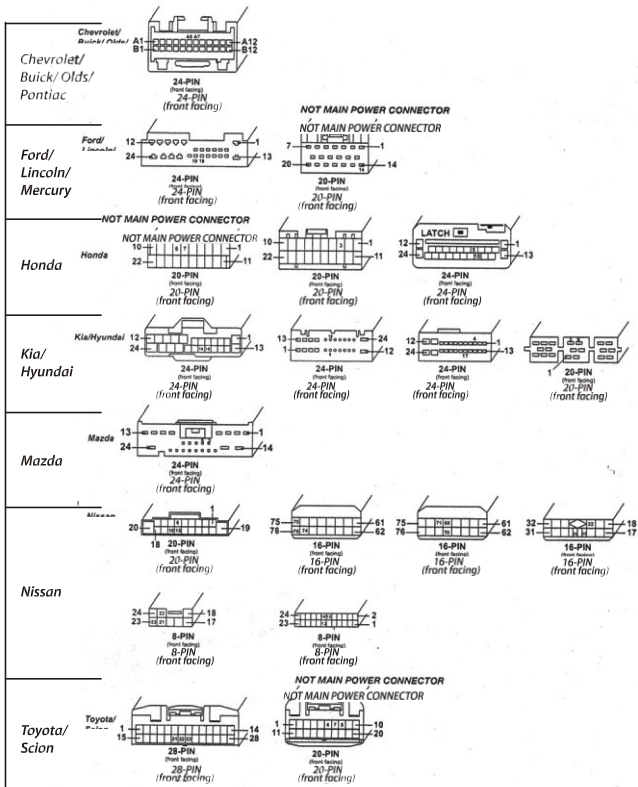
Chevrolet/ Buick/ Olds/

A1 A12
B1 B12

Chevrolet/ Buick/ Olds/ Pontiac

24-PIN
(front facing)
24-PIN
(front facing)

Ford/ Lincoln/

12 1
24 13

Ford/ Lincoln/ Mercury

24-PIN
(front facing)
24-PIN
(front facing)

NOT MAIN POWER CONNECTOR
NOT MAIN POWER CONNECTOR

7 1
20 14

20-PIN
(front facing)
20-PIN
(front facing)

NOT MAIN POWER CONNECTOR
NOT MAIN POWER CONNECTOR

Honda

Honda

10 1
22 11

20-PIN
(front facing)
20-PIN
(front facing)

10 1
22 11

20-PIN
(front facing)
20-PIN
(front facing)

LATCH

12 1
24 13

24-PIN
(front facing)
24-PIN
(front facing)

Kia/Hyundai

Kia/ Hyundai

12 1
24 13

24-PIN
(front facing)
24-PIN
(front facing)

13 24
1 12

24-PIN
(front facing)
24-PIN
(front facing)

12 1
24 13

24-PIN
(front facing)
24-PIN
(front facing)

1

20-PIN
(front facing)
20-PIN
(front facing)

Mazda

Mazda

13 1
24 14

24-PIN
(front facing)
24-PIN
(front facing)

Nissan

Nissan

1
20 19
18

20-PIN
(front facing)
20-PIN
(front facing)

75 61
76 62

16-PIN
(front facing)
16-PIN
(front facing)

75 61
76 62

16-PIN
(front facing)
16-PIN
(front facing)

32 18
31 17

16-PIN
(front facing)
16-PIN
(front facing)

24 18
23 17

8-PIN
(front facing)
8-PIN
(front facing)

24 2
23 1

8-PIN
(front facing)
8-PIN
(front facing)

Toyota/

Toyota/ Scion

1 14
15 28

28-PIN
(front facing)
28-PIN
(front facing)

NOT MAIN POWER CONNECTOR
NOT MAIN POWER CONNECTOR

1 10
11 20

20-PIN
(front facing)
20-PIN
(front facing)